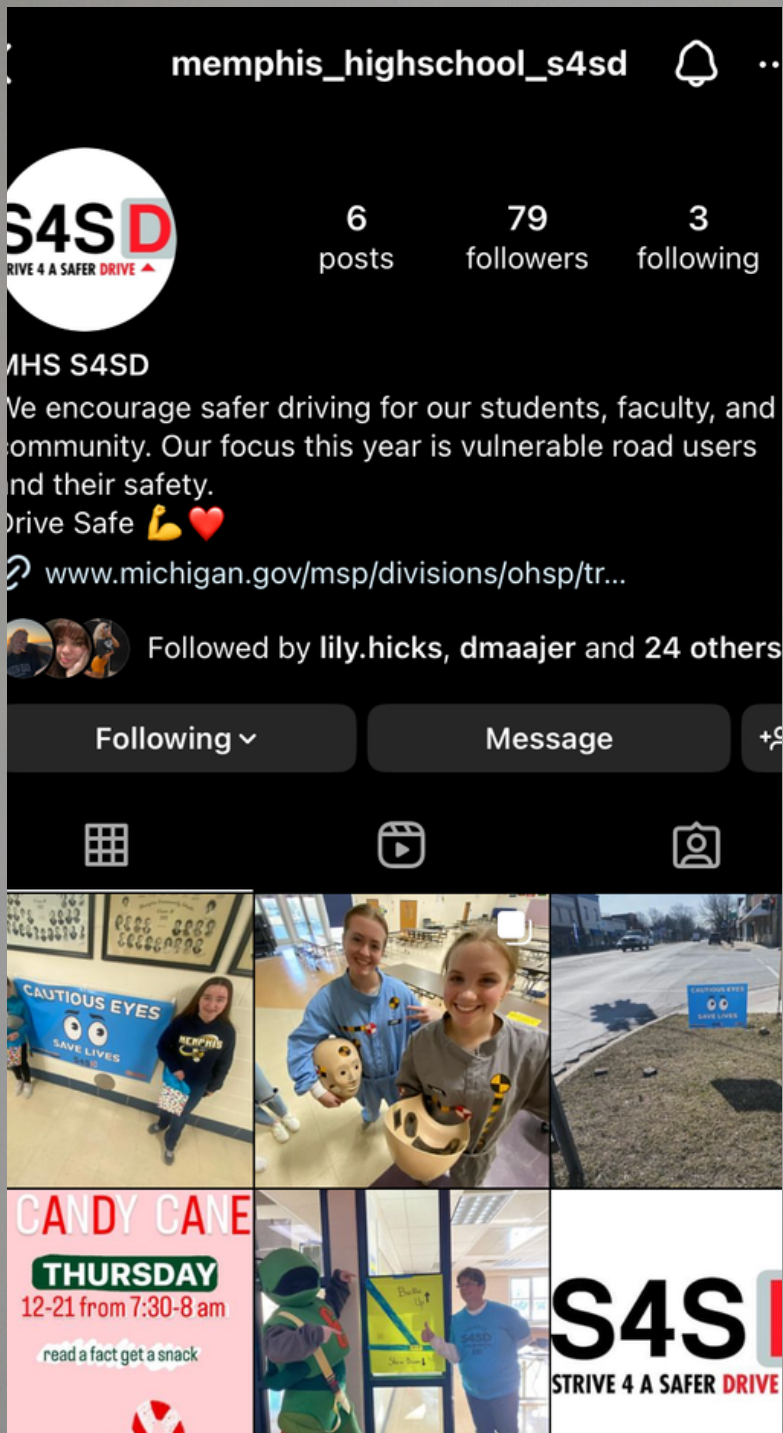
memphis_highschool_s4sd

S4SD
RIVE 4 A SAFER DRIVE

6 posts
79 followers
3 following

IHS S4SD
Ve encourage safer driving for our students, faculty, and ommunity. Our focus this year is vulnerable road users nd their safety.
Drive Safe 💪❤️
www.michigan.gov/msp/divisions/ohsp/tr...

Followed by lily.hicks, dmaajer and 24 others

Following
Message

CAUTIOUS EYES
SAVE LIVES
MEMPHIS

CAUTIOUS EYES
SAVE LIVES

CANDY CANE
THURSDAY
12-21 from 7:30-8 am
read a fact get a snack

Buckle Up
S4SD

S4S
STRIVE 4 A SAFER DRIVE